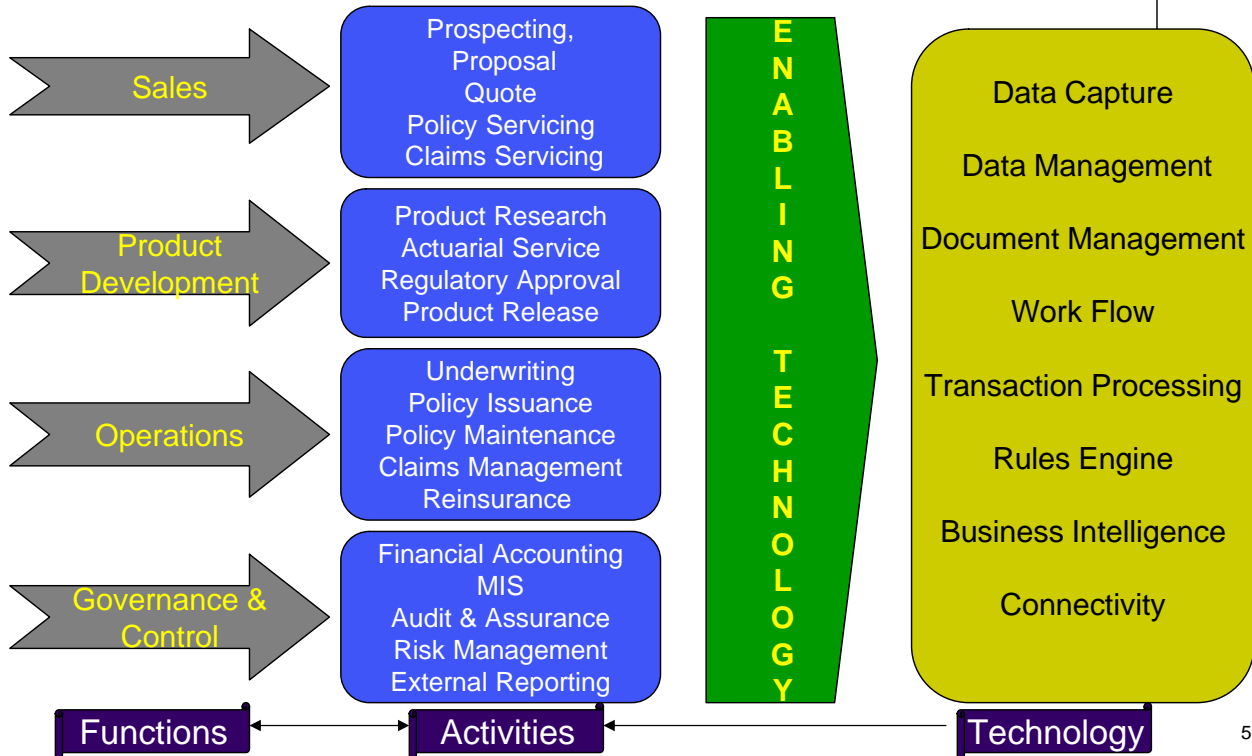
Sales

Prospecting, Proposal
Quote
Policy Servicing
Claims Servicing

Product Development

Product Research
Actuarial Service
Regulatory Approval
Product Release

Operations

Underwriting
Policy Issuance
Policy Maintenance
Claims Management
Reinsurance

Governance & Control

Financial Accounting
MIS
Audit & Assurance
Risk Management
External Reporting

E N A B L I N G  T E C H N O L O G Y

Data Capture

Data Management

Document Management

Work Flow

Transaction Processing

Rules Engine

Business Intelligence

Connectivity

Functions

Activities

Technology

5